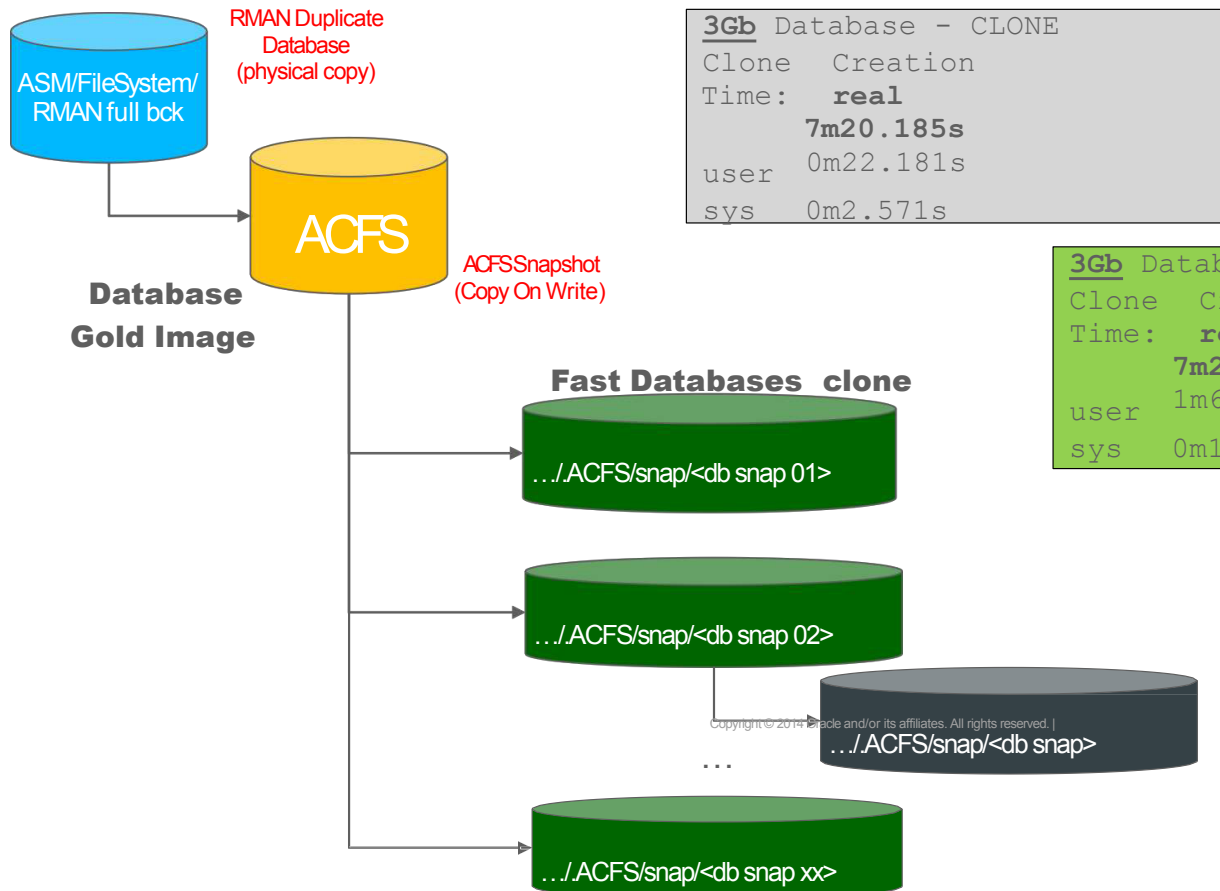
ASM/FileSystem/ RMAN full bck

RMAN Duplicate Database (physical copy)

3Gb Database - CLONE
Clone Creation
Time: real
7m20.185s
user 0m22.181s
sys 0m2.571s

ACFS

ACFS Snapshot (Copy On Write)

Database Gold Image

3Gb Datab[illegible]
Clone C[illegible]
Time: r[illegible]
7m2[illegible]
user 1m6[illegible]
sys 0m1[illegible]

Fast Databases clone

…/.ACFS/snap/<db snap 01>

…/.ACFS/snap/<db snap 02>

Copyright © 2014 Oracle and/or its affiliates. All rights reserved. |

…/.ACFS/snap/<db snap>

…

…/.ACFS/snap/<db snap xx>